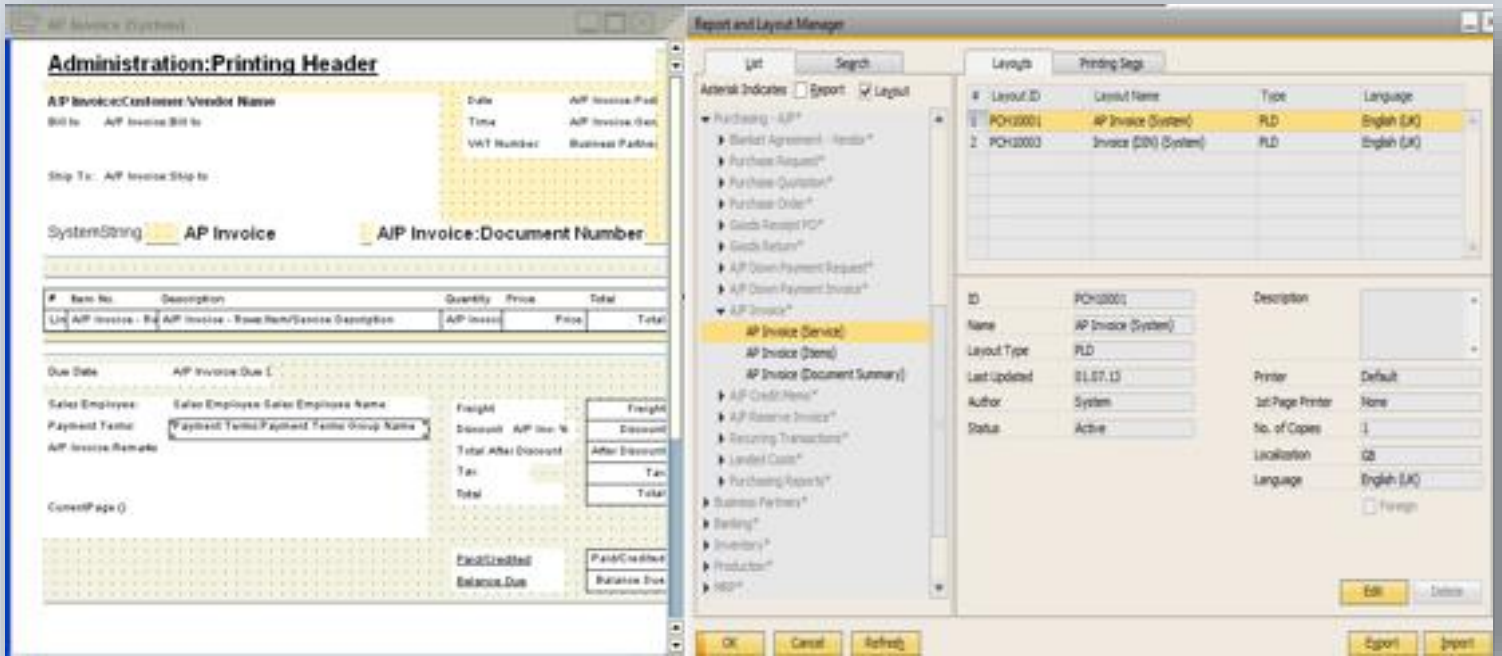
AP Invoice (System)

Administration:Printing Header

A/P Invoice:Customer/Vendor Name
Bill to: A/P Invoice:Bill to

Ship To: A/P Invoice:Ship to

Date A/P Invoice:Post
Time A/P Invoice:Gen
VAT Number Business Partne

SystemString AP Invoice A/P Invoice:Document Number

| # | Item No. | Description | Quantity | Price | Total |
|---|---|---|---|---|---|
| Lin | A/P Invoice - Ro | A/P Invoice - Rows:Item/Service Description | A/P Invoic | Price | Total |

Due Date A/P Invoice:Due D

Sales Employee: Sales Employee:Sales Employee Name
Payment Terms: Payment Terms:Payment Terms Group Name
A/P Invoice:Remarks

CurrentPage()

Freight Freight
Discount A/P Inv: % Discount
Total After Discount After Discount
Tax Tax
Total Total

Paid/Credited Paid/Credited
Balance Due Balance Due

Report and Layout Manager

List Search
Asterisk Indicates: Report Layout
Purchasing - A/P*
Blanket Agreement - Vendor*
Purchase Request*
Purchase Quotation*
Purchase Order*
Goods Receipt PO*
Goods Return*
A/P Down Payment Request*
A/P Down Payment Invoice*
A/P Invoice*
AP Invoice (Service)
AP Invoice (Items)
AP Invoice (Document Summary)
A/P Credit Memo*
A/P Reserve Invoice*
Recurring Transactions*
Landed Costs*
Purchasing Reports*
Business Partners*
Banking*
Inventory*
Production*
MRP*

Layouts Printing Segs

| # | Layout ID | Layout Name | Type | Language |
|---|---|---|---|---|
| 1 | PCH10001 | AP Invoice (System) | PLD | English (UK) |
| 2 | PCH10003 | Invoice (DIN) (System) | PLD | English (UK) |

ID PCH10001
Name AP Invoice (System)
Layout Type PLD
Last Updated 01.07.13
Author System
Status Active

Description
Printer Default
1st Page Printer None
No. of Copies 1
Localization GB
Language English (UK)
Foreign

Edit Delete

OK Cancel Refresh
Export Import